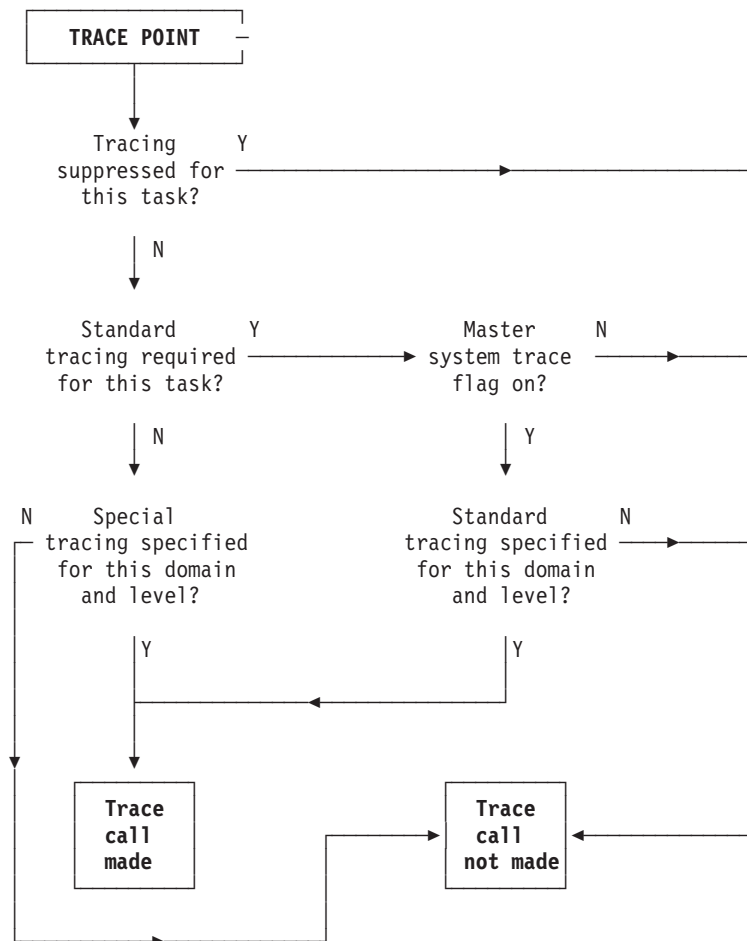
TRACE POINT

Tracing suppressed for this task?

Y

N

Standard tracing required for this task?

Y

Master system trace flag on?

N

N

Y

N

Special tracing specified for this domain and level?

Standard tracing specified for this domain and level?

N

Y

Y

Trace call made

Trace call not made